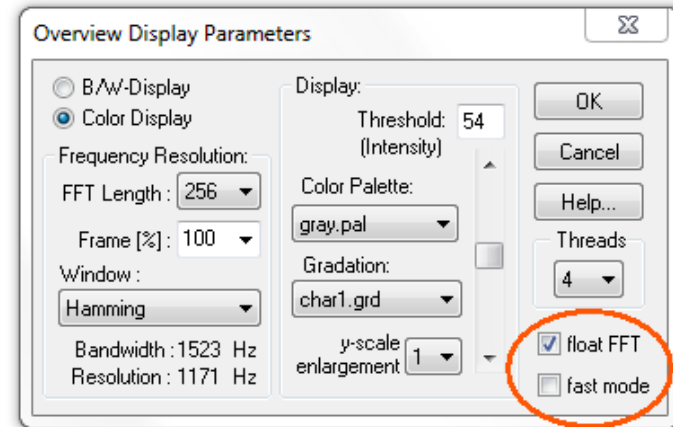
Overview Display Parameters

B/W-Display
Color Display

Frequency Resolution:
FFT Length : 256
Frame [%] : 100
Window :
Hamming
Bandwidth : 1523 Hz
Resolution : 1171 Hz

Display:
Threshold: (Intensity) 54
Color Palette:
gray.pal
Gradation:
char1.grd
y-scale enlargement 1

OK
Cancel
Help...
Threads
4
float FFT
fast mode